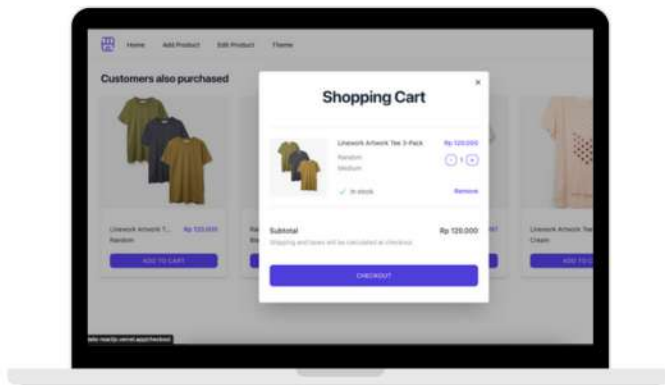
Home Add Product Edit Product Theme

Customers also purchased

Shopping Cart

×

Linework Artwork Tee 3-Pack

Rp 120.000

Random

Medium

1

In stock

Remove

Linework Artwork T... Rp 120.000

Random

ADD TO CART

Linework Artwork Tee

Cream

ADD TO C

Subtotal

Rp 120.000

Shipping and taxes will be calculated at checkout.

CHECKOUT

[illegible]